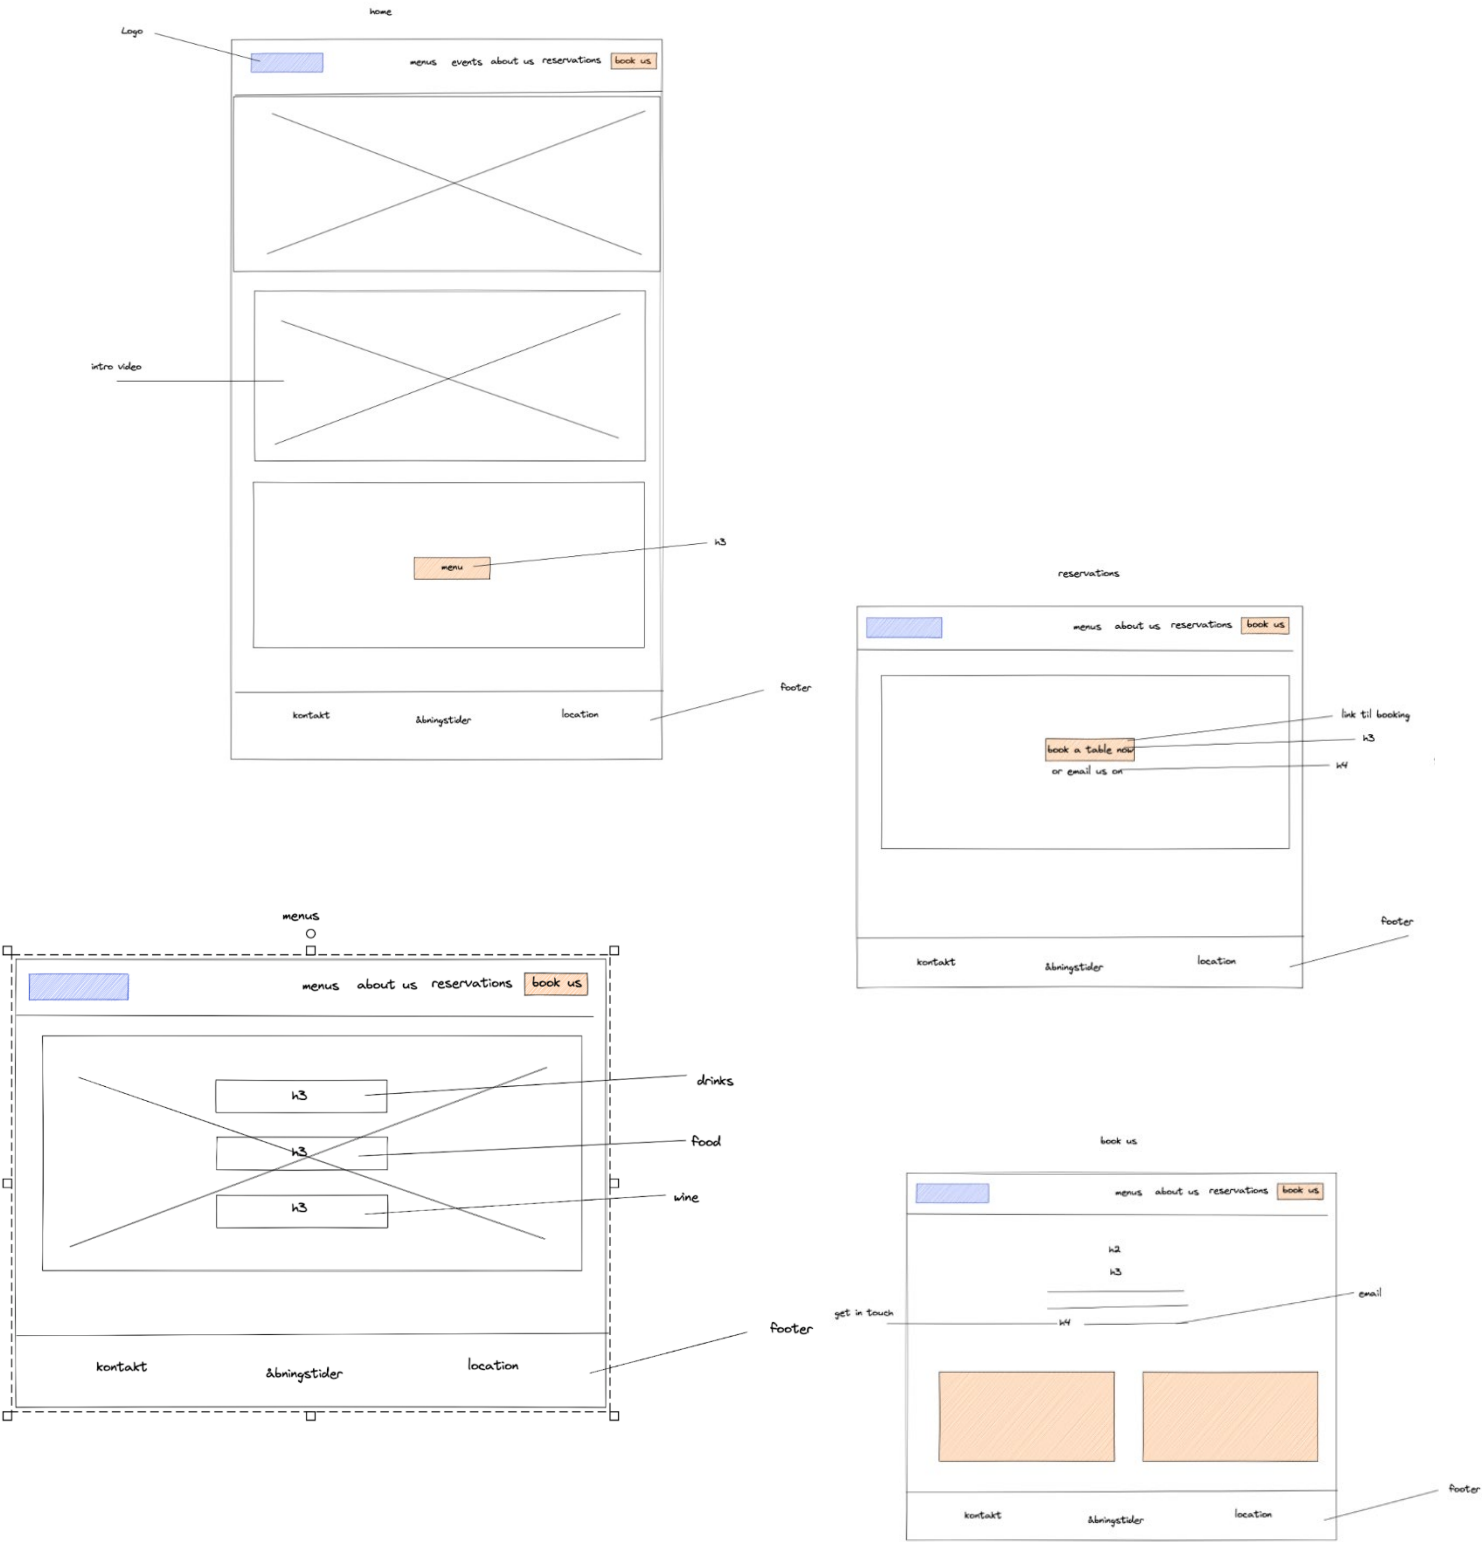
home

Logo

menus events about us reservations book us

intro video

menu

h3

kontakt åbningstider location

footer

reservations

menus about us reservations book us

book a table now

or email us on

link til booking

h3

h4

kontakt åbningstider location

footer

menus

menus about us reservations book us

h3

h3

h3

drinks

food

wine

kontakt åbningstider location

footer

book us

menus about us reservations book us

h2

h3

get in touch

h4

email

kontakt åbningstider location

footer